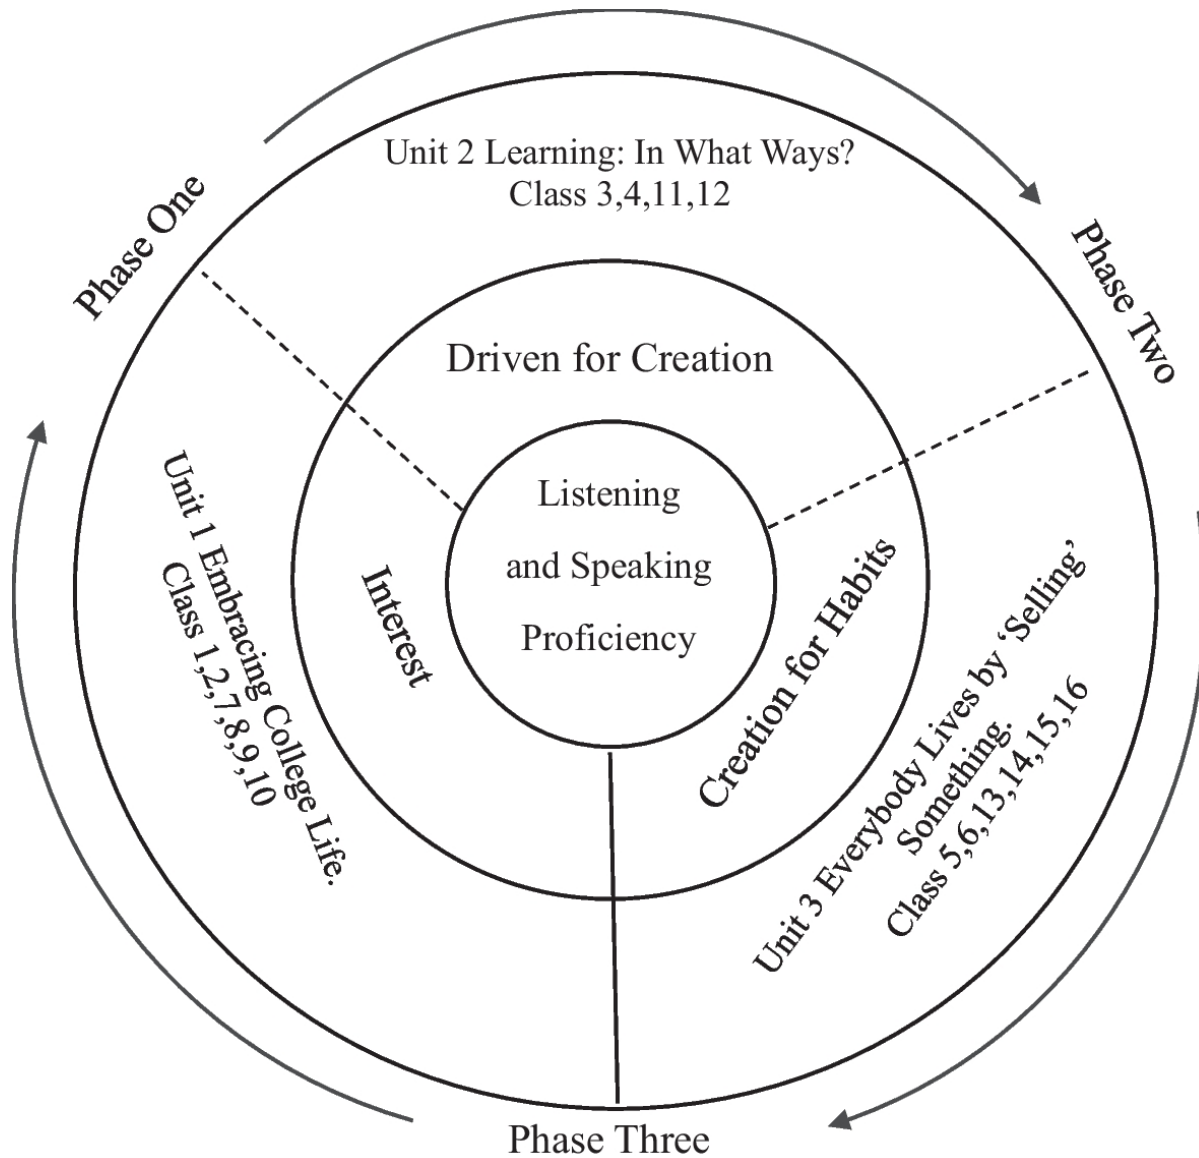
Phase One

Unit 2 Learning: In What Ways?
Class 3,4,11,12

Phase Two

Driven for Creation

Unit 1 Embracing College Life.
Class 1,2,7,8,9,10

Interest

Listening
and Speaking
Proficiency

Creation for Habits

Unit 3 Everybody Lives by 'Selling' Something.
Class 5,6,13,14,15,16

Phase Three